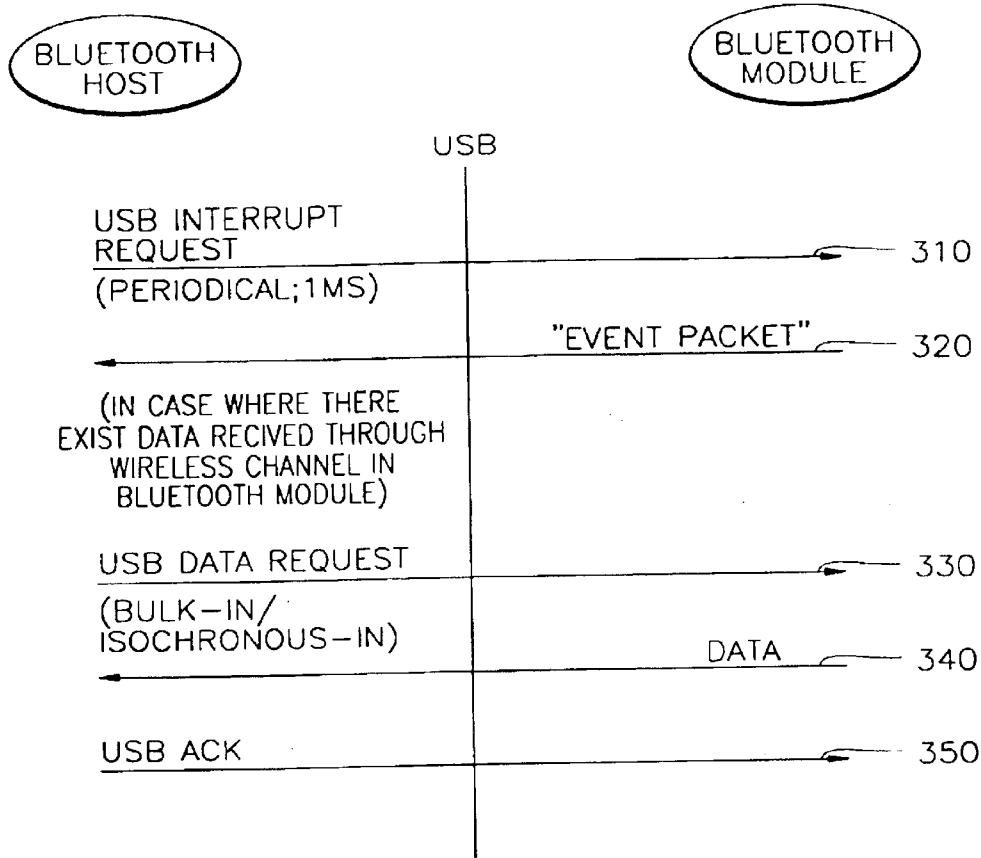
BLUETOOTH HOST

BLUETOOTH MODULE

USB

USB INTERRUPT REQUEST

310

(PERIODICAL;1MS)

"EVENT PACKET"

320

(IN CASE WHERE THERE EXIST DATA RECIVED THROUGH WIRELESS CHANNEL IN BLUETOOTH MODULE)

USB DATA REQUEST

330

(BULK-IN/ ISOCHRONOUS-IN)

DATA

340

USB ACK

350